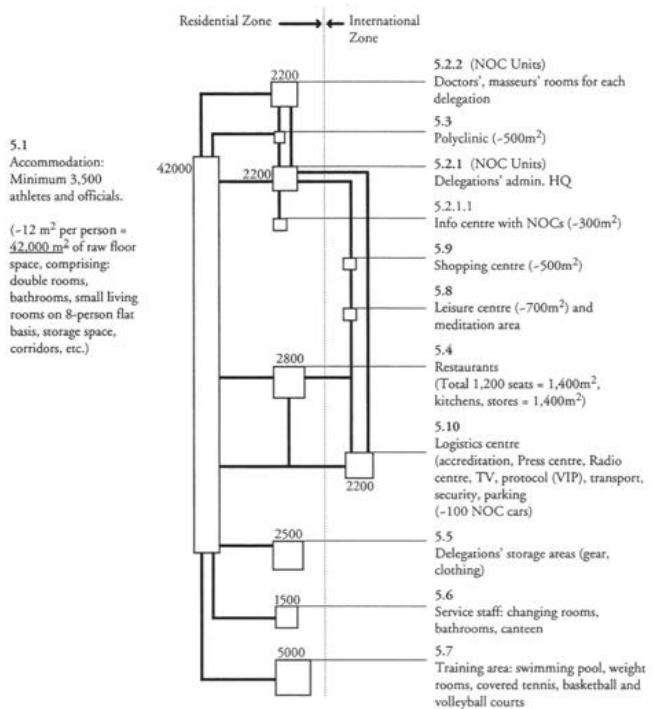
Residential Zone → ← International Zone

5.1
Accommodation: Minimum 3,500 athletes and officials.

(~12 m$^2$ per person = 42,000 m$^2$ of raw floor space, comprising: double rooms, bathrooms, small living rooms on 8-person flat basis, storage space, corridors, etc.)

42000

2200

5.2.2 (NOC Units)
Doctors', masseurs' rooms for each delegation

5.3
Polyclinic (~500m$^2$)

2200

5.2.1 (NOC Units)
Delegations' admin. HQ

5.2.1.1
Info centre with NOCs (~300m$^2$)

5.9
Shopping centre (~500m$^2$)

5.8
Leisure centre (~700m$^2$) and meditation area

2800

5.4
Restaurants
(Total 1,200 seats = 1,400m$^2$, kitchens, stores = 1,400m$^2$)

5.10
Logistics centre
(accreditation, Press centre, Radio centre, TV, protocol (VIP), transport, security, parking (~100 NOC cars)

2200

2500

5.5
Delegations' storage areas (gear, clothing)

1500

5.6
Service staff: changing rooms, bathrooms, canteen

5000

5.7
Training area: swimming pool, weight rooms, covered tennis, basketball and volleyball courts